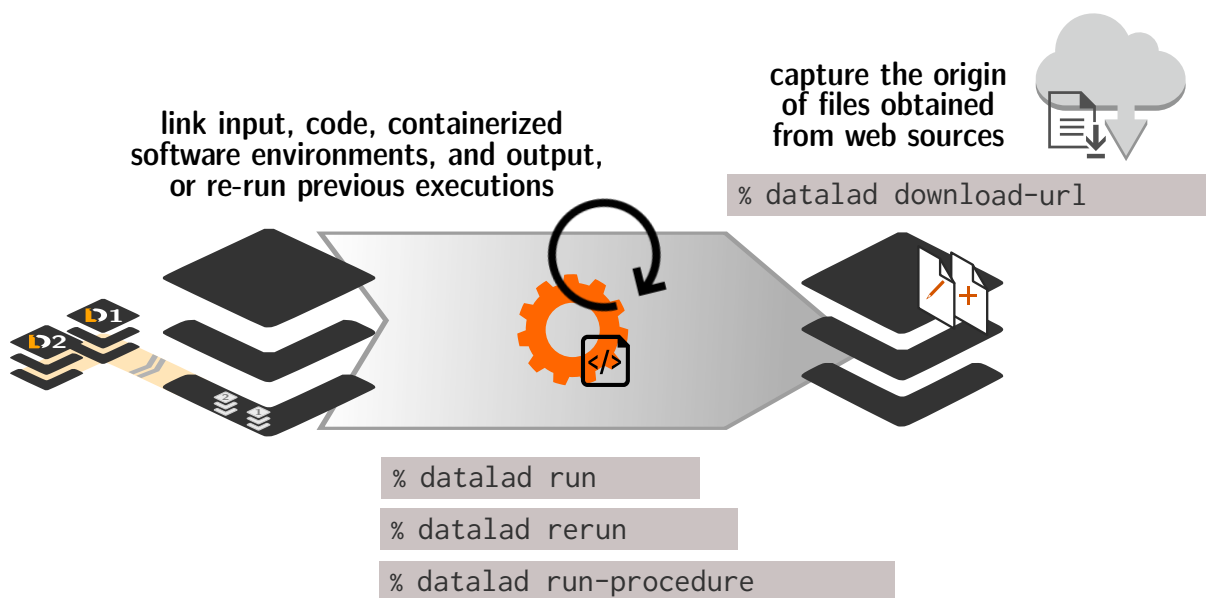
capture the origin of files obtained from web sources

% datalad download-url

link input, code, containerized software environments, and output, or re-run previous executions

D1

D2

2

1

</>

% datalad run

% datalad rerun

% datalad run-procedure